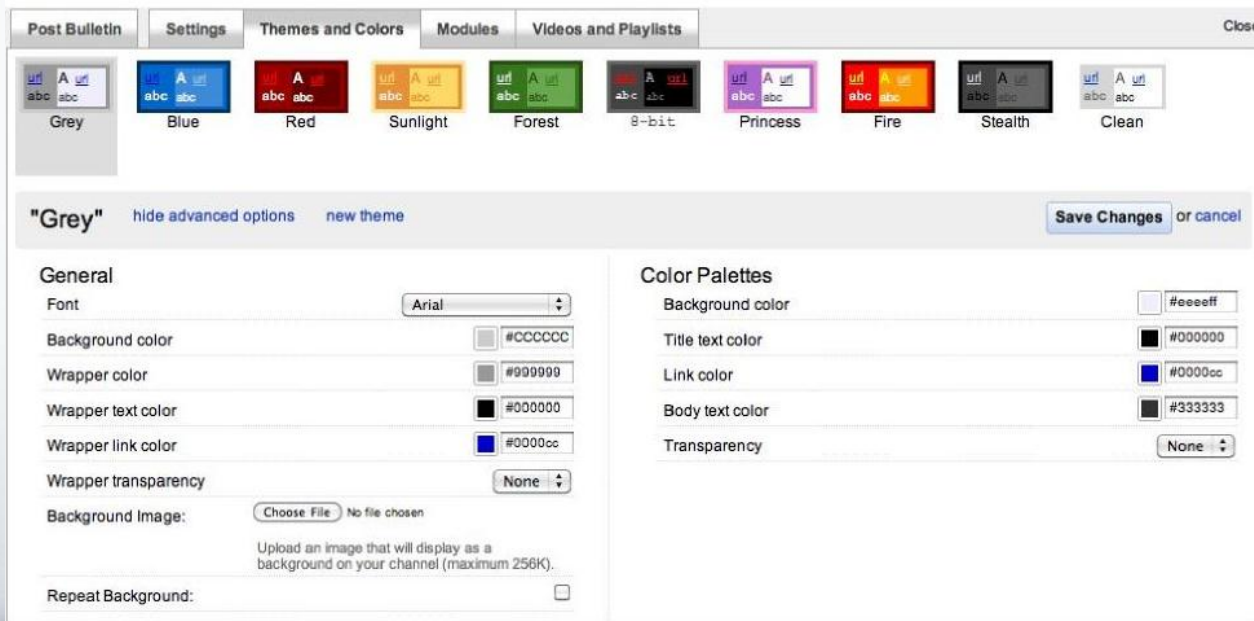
Post Bulletin | Settings | Themes and Colors | Modules | Videos and Playlists

Close

url A url abc abc Grey
url A url abc abc Blue
url A url abc abc Red
url A url abc abc Sunlight
url A url abc abc Forest
url A url abc abc 8-bit
url A url abc abc Princess
url A url abc abc Fire
url A url abc abc Stealth
url A url abc abc Clean

"Grey" hide advanced options new theme

Save Changes or cancel

General

Font Arial

Background color #CCCCCC

Wrapper color #999999

Wrapper text color #000000

Wrapper link color #0000cc

Wrapper transparency None

Background Image: Choose File No file chosen

Upload an image that will display as a background on your channel (maximum 256K).

Repeat Background:

Color Palettes

Background color #eeeeff

Title text color #000000

Link color #0000cc

Body text color #333333

Transparency None